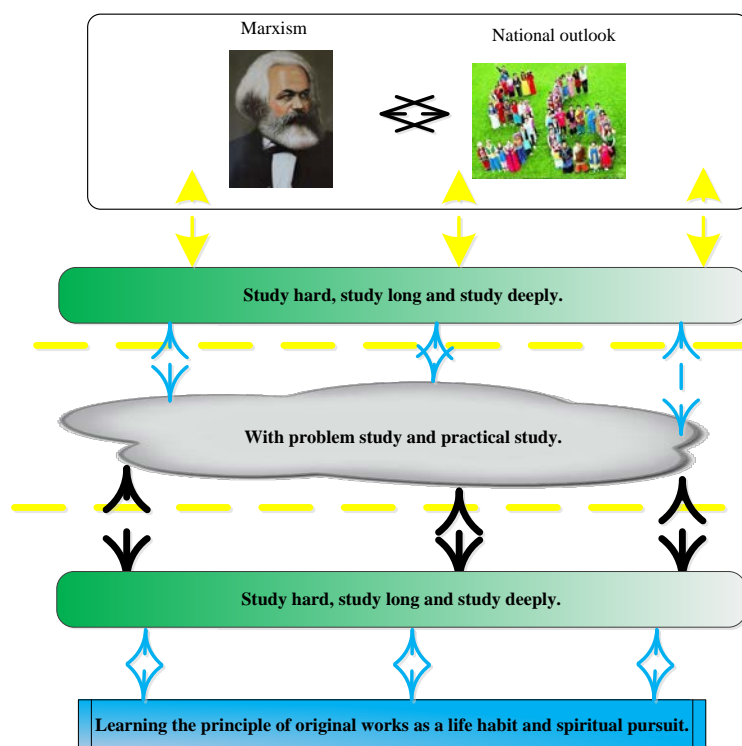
Marxism

National outlook

Study hard, study long and study deeply.

With problem study and practical study.

Study hard, study long and study deeply.

Learning the principle of original works as a life habit and spiritual pursuit.